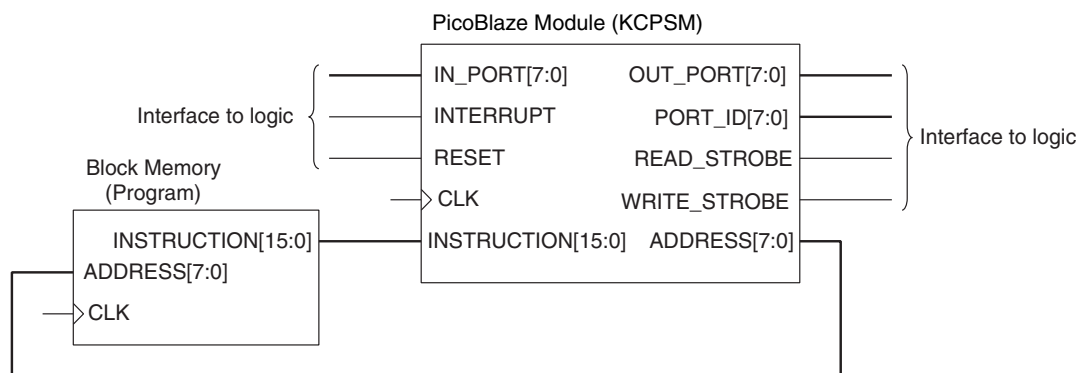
PicoBlaze Module (KCPSM)

Interface to logic

IN_PORT[7:0]
INTERRUPT
RESET
CLK
INSTRUCTION[15:0]

OUT_PORT[7:0]
PORT_ID[7:0]
READ_STROBE
WRITE_STROBE
ADDRESS[7:0]

Interface to logic

Block Memory
(Program)

INSTRUCTION[15:0]
ADDRESS[7:0]
CLK